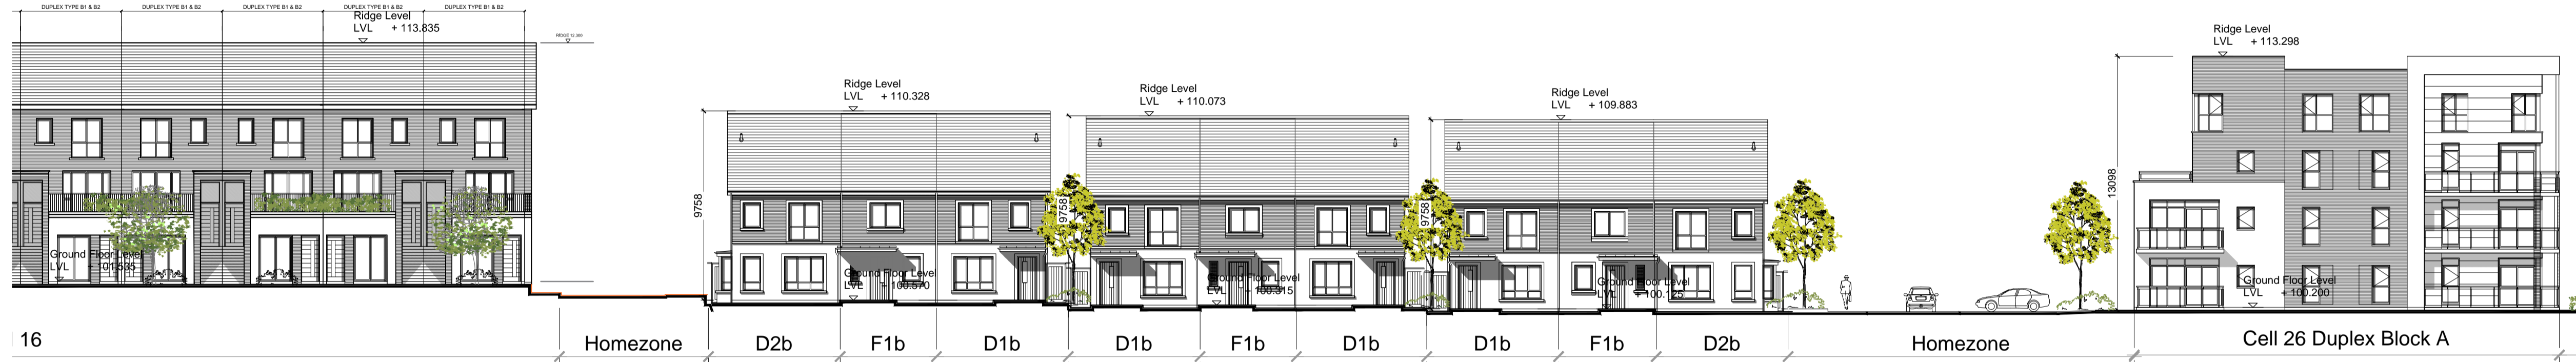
DUPLEX TYPE B1 & B2 DUPLEX TYPE B1 & B2 DUPLEX TYPE B1 & B2 DUPLEX TYPE B1 & B2 DUPLEX TYPE B1 & B2

Ridge Level
LVL + 113.835

RIDGE 12.300

Ridge Level
LVL + 110.328

Ridge Level
LVL + 110.073

Ridge Level
LVL + 109.883

Ridge Level
LVL + 113.298

9758

9758

9758

13098

Ground Floor Level
LVL + 101.535

Ground Floor Level
LVL + 100.570

Ground Floor Level
LVL + 100.315

Ground Floor Level
LVL + 100.125

Ground Floor Level
LVL + 100.200

16

Homezone

D2b

F1b

D1b

D1b

F1b

D1b

D1b

F1b

D2b

Homezone

Cell 26 Duplex Block A